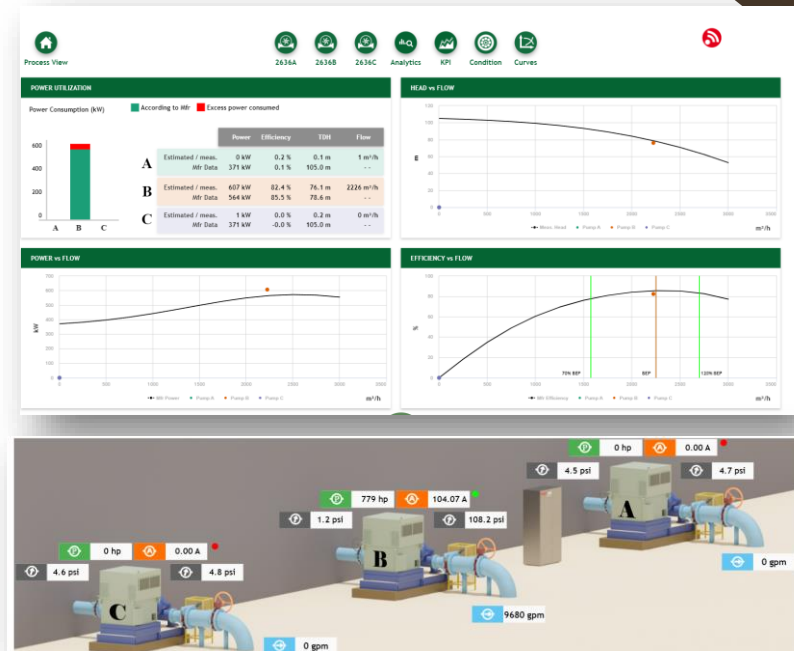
Process View

2636A 2636B 2636C Analytics KPI Condition Curves

POWER UTILIZATION

Power Consumption (kW)

According to Mfr Excess power consumed

600
400
200
0

A B C

| | | Power | Efficiency | TDH | Flow |
|---|---|---|---|---|---|
| A | Estimated / meas. | 0 kW | 0.2 % | 0.1 m | 1 m³/h |
| | Mfr Data | 371 kW | 0.1 % | 105.0 m | - - |
| B | Estimated / meas. | 607 kW | 82.4 % | 76.1 m | 2226 m³/h |
| | Mfr Data | 564 kW | 85.5 % | 78.6 m | - - |
| C | Estimated / meas. | 1 kW | 0.0 % | 0.2 m | 0 m³/h |
| | Mfr Data | 371 kW | -0.0 % | 105.0 m | - - |

HEAD vs FLOW

m

m³/h

POWER vs FLOW

kW

m³/h

EFFICIENCY vs FLOW

%

70% BEP BEP 120% BEP

m³/h

0 hp 0.00 A
4.5 psi 4.7 psi
A
0 gpm

779 hp 104.07 A
1.2 psi 108.2 psi
B
9680 gpm

0 hp 0.00 A
4.6 psi 4.8 psi
C
0 gpm